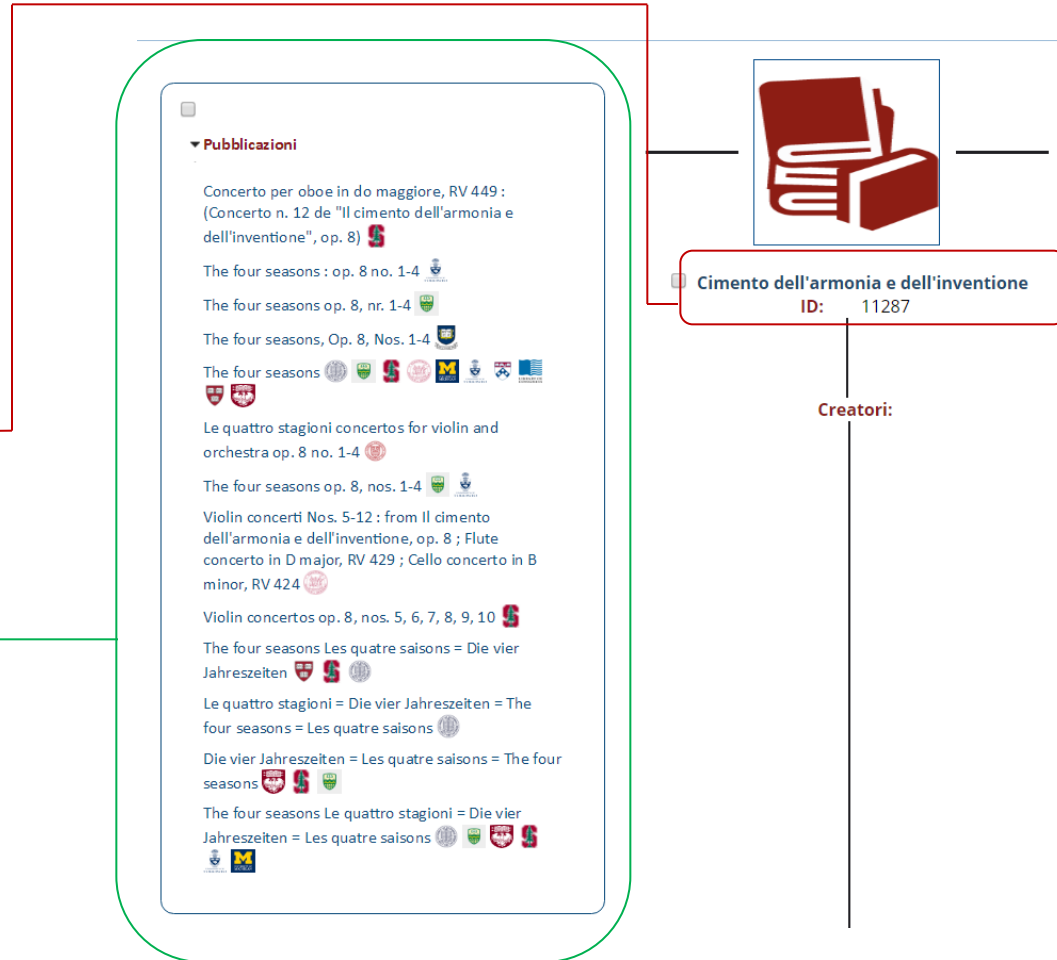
Pubblicazioni

Concerto per oboe in do maggiore, RV 449 : (Concerto n. 12 de "Il cimento dell'armonia e dell'inventione", op. 8)

The four seasons : op. 8 no. 1-4

The four seasons op. 8, nr. 1-4

The four seasons, Op. 8, Nos. 1-4

The four seasons

Le quattro stagioni concertos for violin and orchestra op. 8 no. 1-4

The four seasons op. 8, nos. 1-4

Violin concerti Nos. 5-12 : from Il cimento dell'armonia e dell'inventione, op. 8 ; Flute concerto in D major, RV 429 ; Cello concerto in B minor, RV 424

Violin concertos op. 8, nos. 5, 6, 7, 8, 9, 10

The four seasons Les quatre saisons = Die vier Jahreszeiten

Le quattro stagioni = Die vier Jahreszeiten = The four seasons = Les quatre saisons

Die vier Jahreszeiten = Les quatre saisons = The four seasons

The four seasons Le quattro stagioni = Die vier Jahreszeiten = Les quatre saisons

Cimento dell'armonia e dell'inventione
ID: 11287

Creatori: